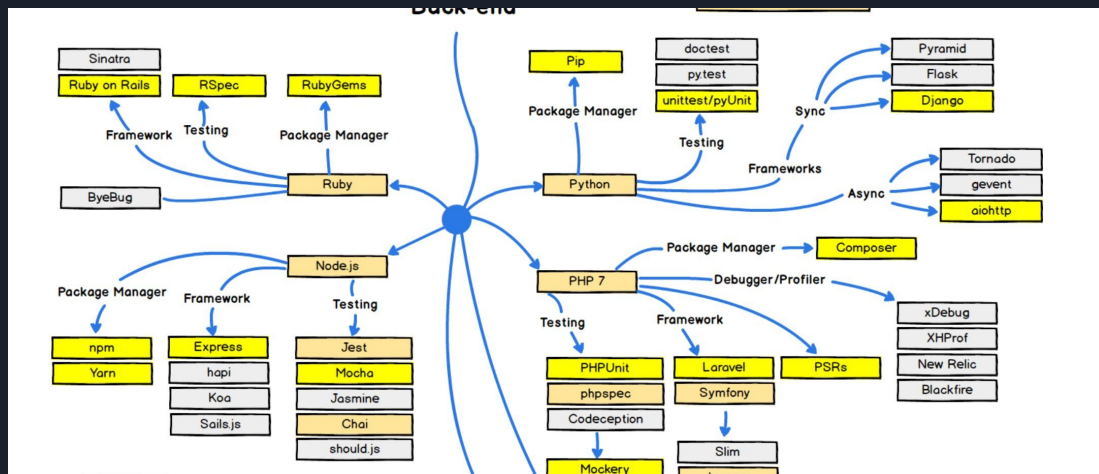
Back-end

Sinatra
Ruby on Rails
RSpec
RubyGems
Framework
Testing
Package Manager
Ruby
ByeBug

Pip
Package Manager
doctest
py.test
unittest/pyUnit
Testing
Python
Pyramid
Flask
Django
Sync
Frameworks
Async
Tornado
gevent
aiohttp

Node.js
Package Manager
Framework
Testing
npm
Yarn
Express
hapi
Koa
Sails.js
Jest
Mocha
Jasmine
Chai
should.js

PHP 7
Package Manager
Composer
Debugger/Profiler
xDebug
XHProf
New Relic
Blackfire
Testing
Framework
PHPUnit
phpspec
Codeception
Mockery
Laravel
Symfony
Slim
PSRs